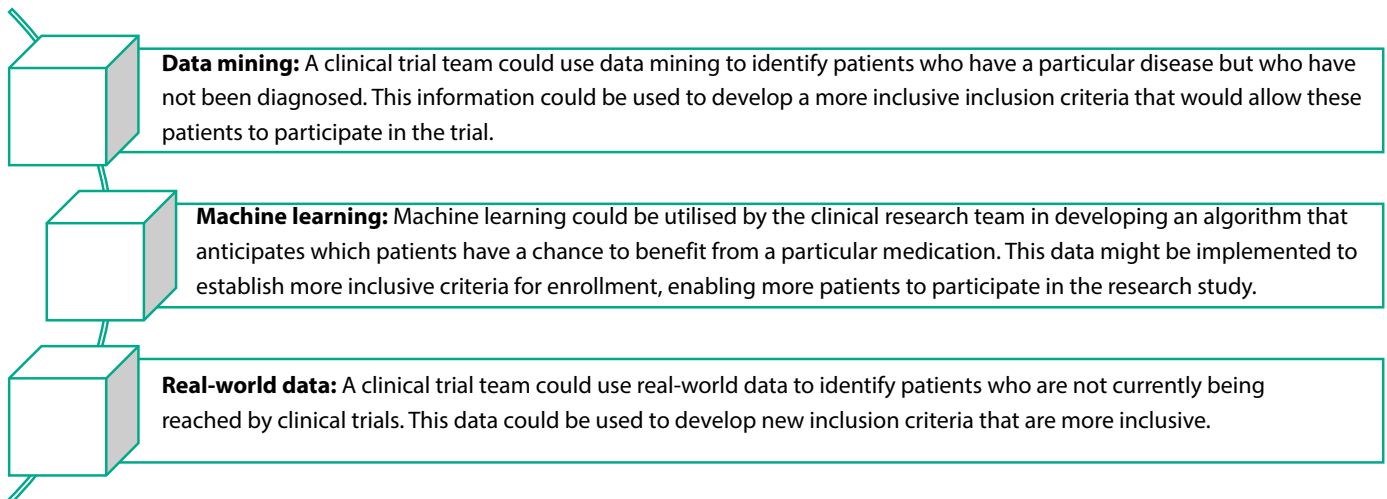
**Data mining:** A clinical trial team could use data mining to identify patients who have a particular disease but who have not been diagnosed. This information could be used to develop a more inclusive inclusion criteria that would allow these patients to participate in the trial.

**Machine learning:** Machine learning could be utilised by the clinical research team in developing an algorithm that anticipates which patients have a chance to benefit from a particular medication. This data might be implemented to establish more inclusive criteria for enrollment, enabling more patients to participate in the research study.

**Real-world data:** A clinical trial team could use real-world data to identify patients who are not currently being reached by clinical trials. This data could be used to develop new inclusion criteria that are more inclusive.